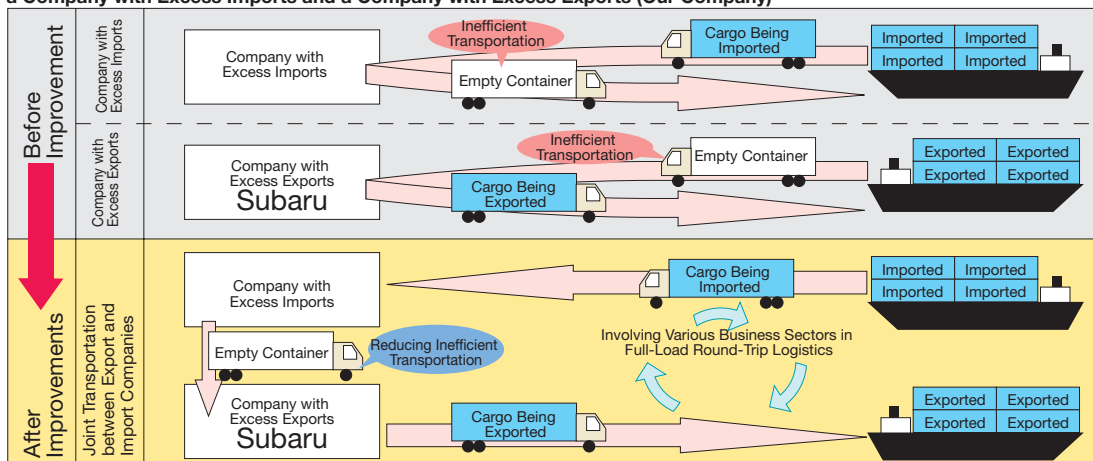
a Company with Excess Imports and a Company with Excess Exports (Our Company)

Before Improvement

Company with Excess Imports

Company with Excess Imports

Inefficient Transportation

Cargo Being Imported

Empty Container

| Imported | Imported |
|---|---|
| Imported | Imported |

Company with Excess Exports

Company with Excess Exports
Subaru

Inefficient Transportation

Empty Container

Cargo Being Exported

| Exported | Exported |
|---|---|
| Exported | Exported |

After Improvements

Joint Transportation between Export and Import Companies

Company with Excess Imports

Cargo Being Imported

| Imported | Imported |
|---|---|
| Imported | Imported |

Empty Container

Reducing Inefficient Transportation

Involving Various Business Sectors in Full-Load Round-Trip Logistics

Company with Excess Exports
Subaru

Cargo Being Exported

| Exported | Exported |
|---|---|
| Exported | Exported |